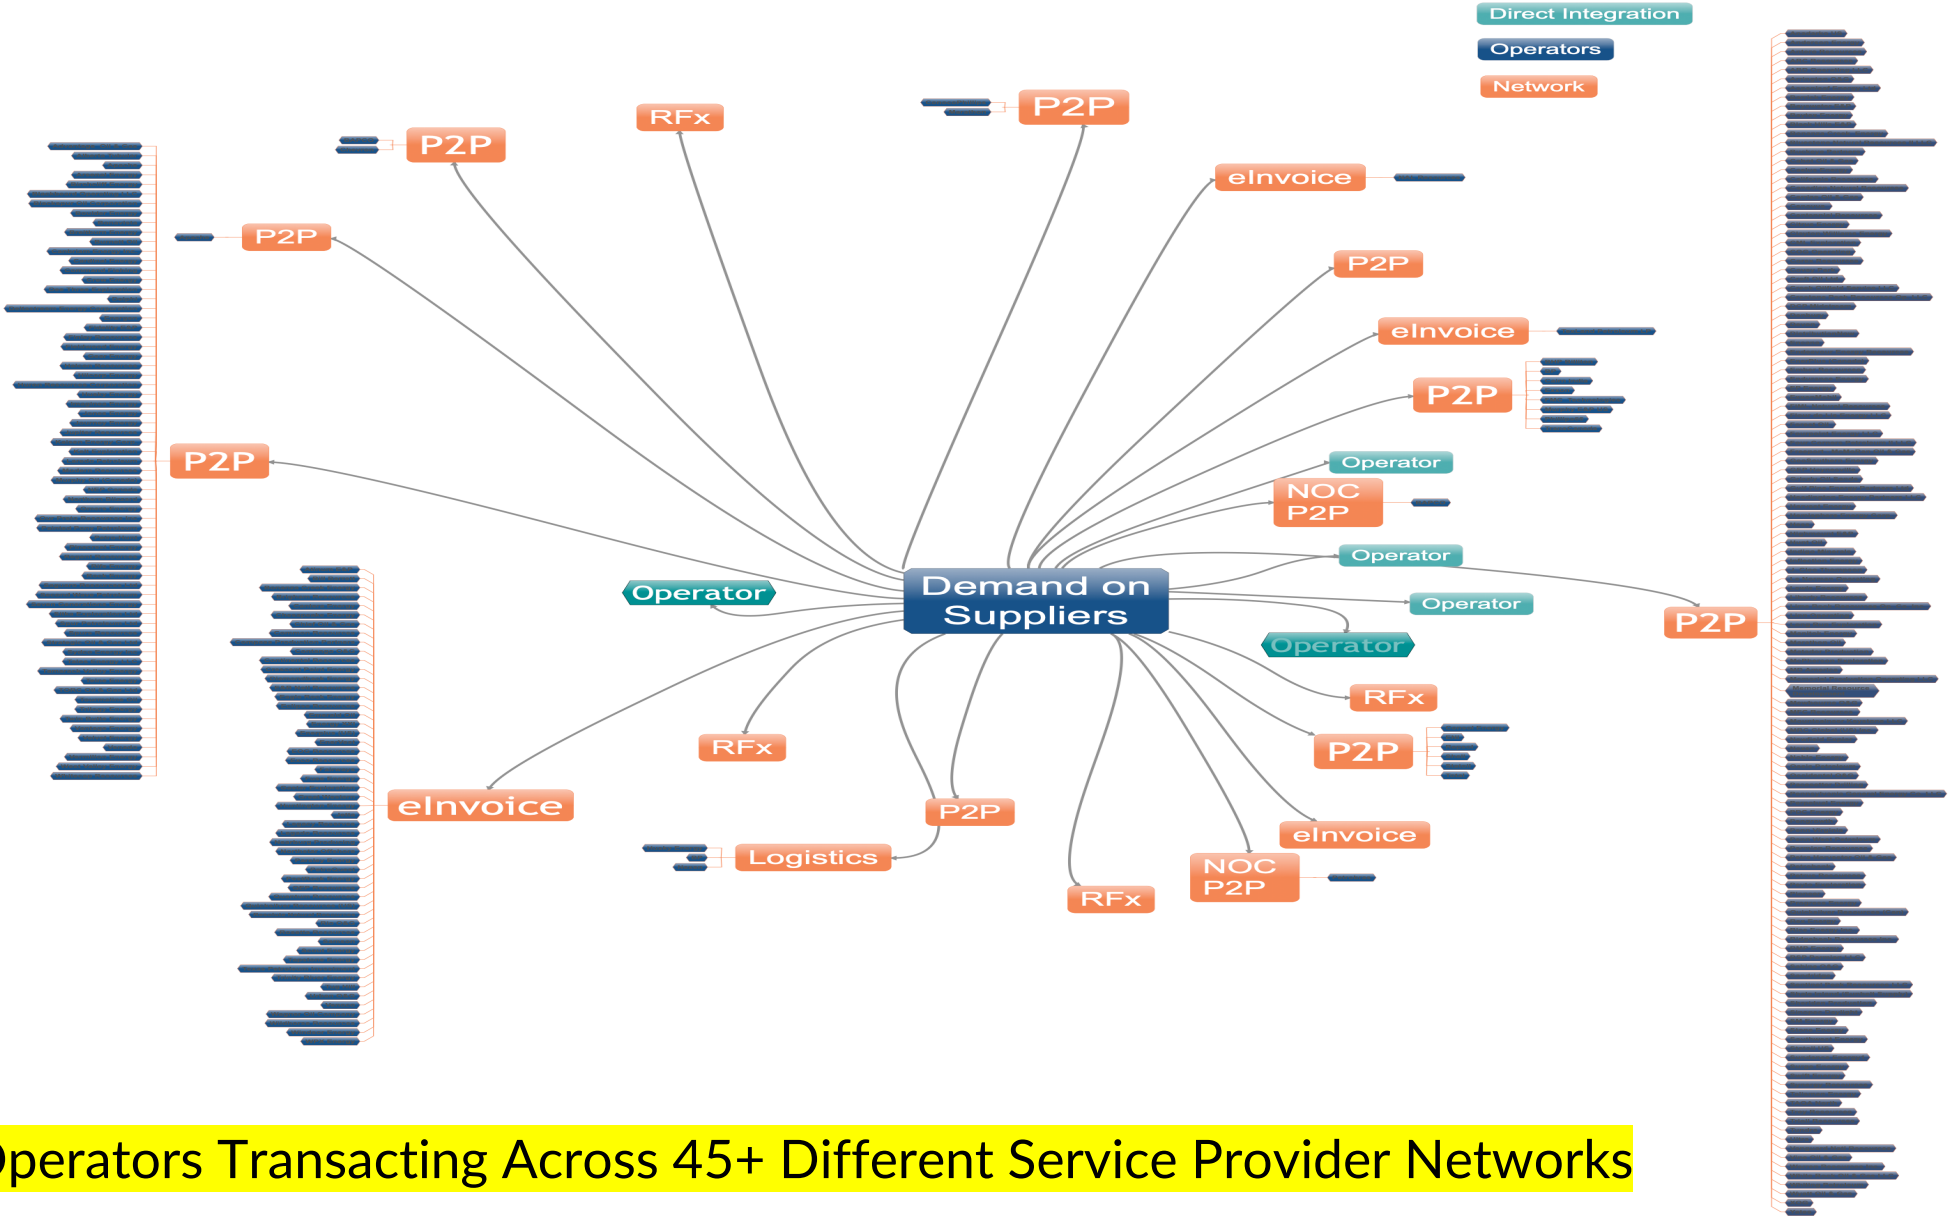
Direct Integration
Operators
Network

RFx
P2P
P2P
P2P
eInvoice
P2P
eInvoice
P2P
P2P
Operator
NOC P2P
Operator
Operator
Demand on Suppliers
Operator
P2P
Operator
RFx
RFx
P2P
eInvoice
eInvoice
P2P
Logistics
RFx
NOC P2P

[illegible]perators Transacting Across 45+ Different Service Provider Networks